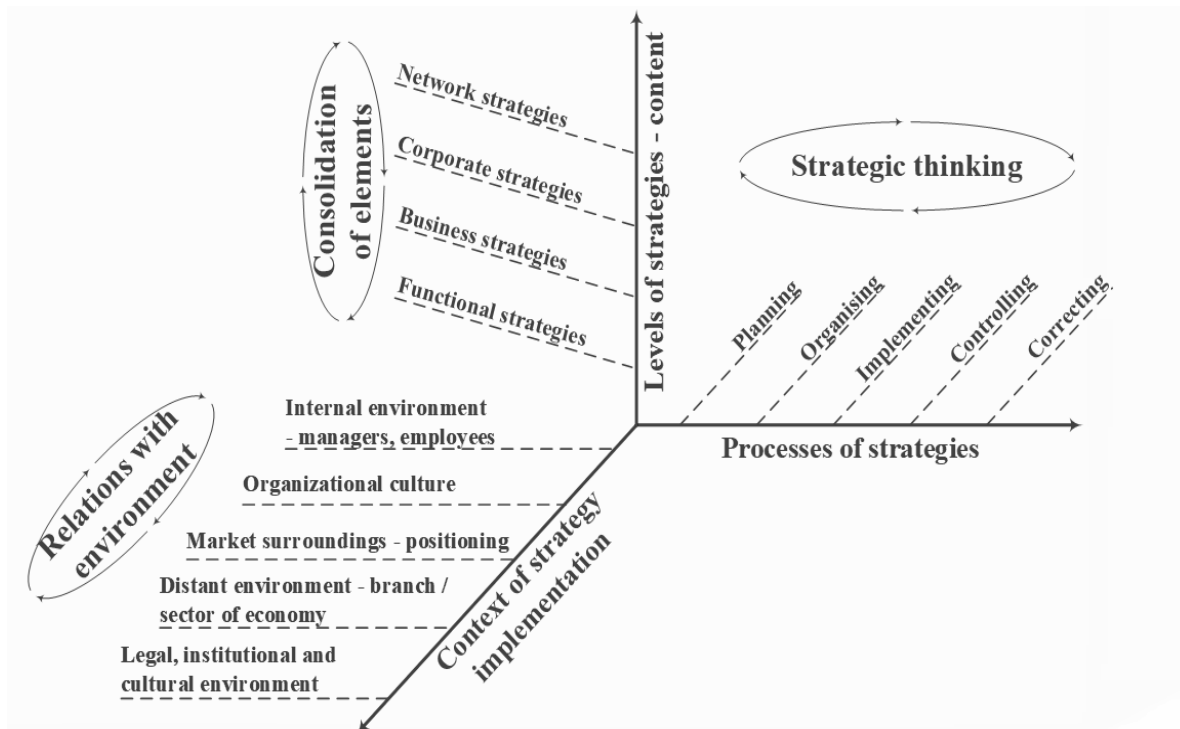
Consolidation of elements

Network strategies

Corporate strategies

Business strategies

Functional strategies

Levels of strategies - content

Strategic thinking

Planning

Organising

Implementing

Controlling

Correcting

Relations with environment

Internal environment - managers, employees

Organizational culture

Market surroundings - positioning

Distant environment - branch / sector of economy

Legal, institutional and cultural environment

Processes of strategies

Context of strategy implementation